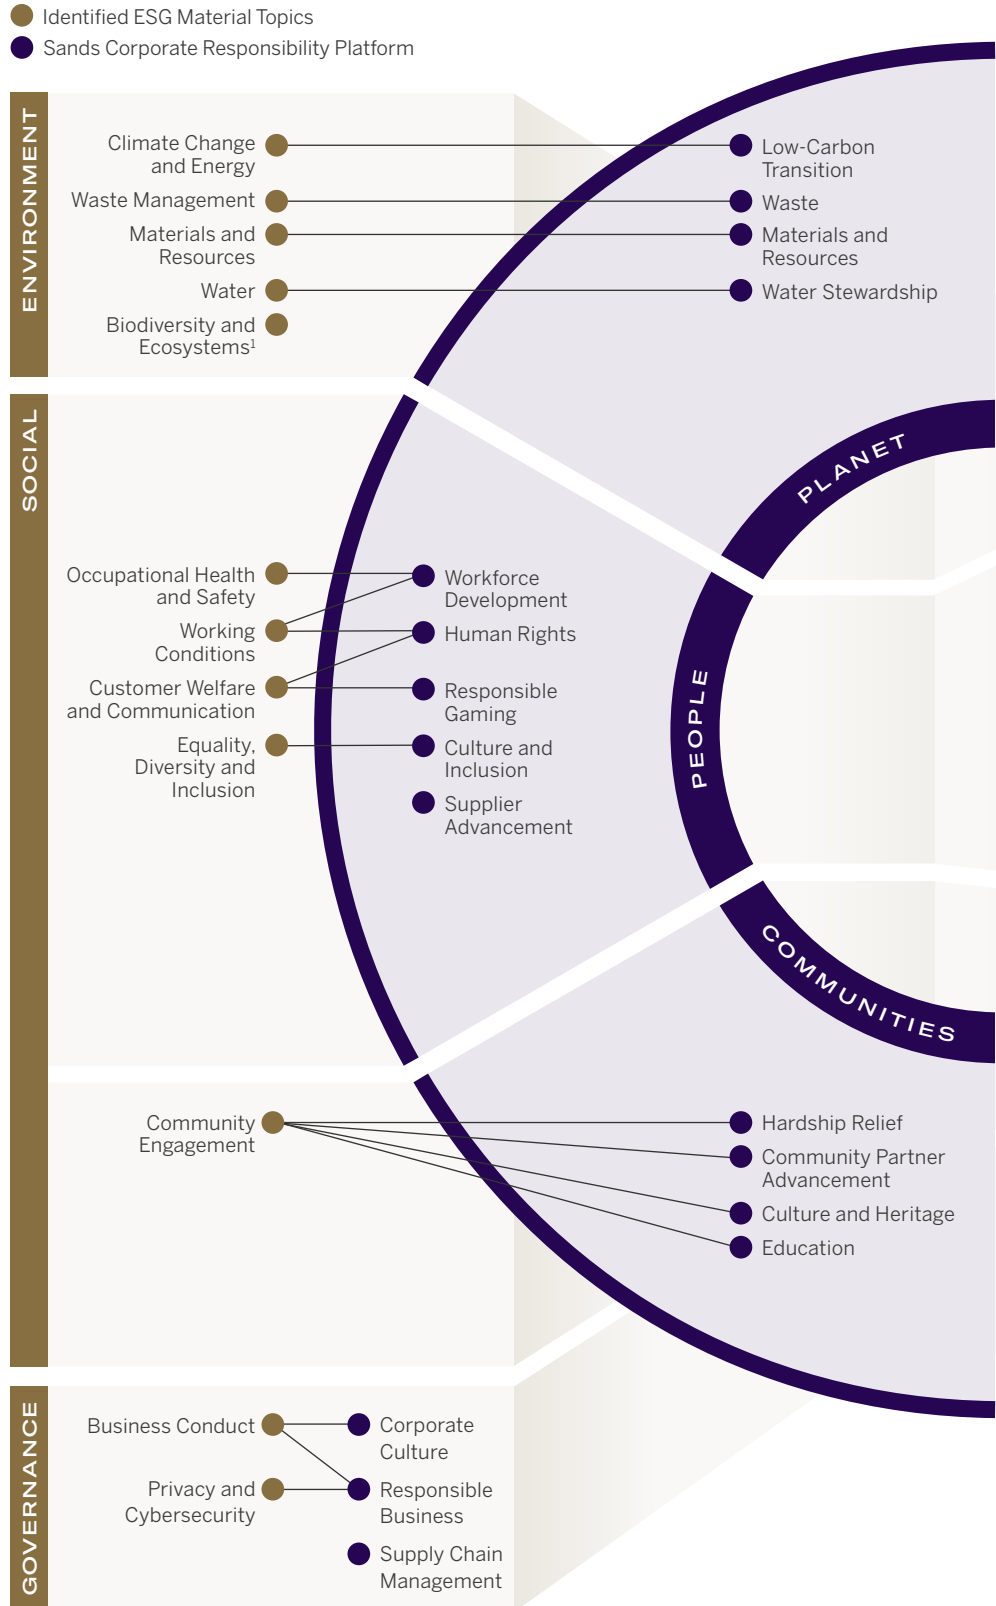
Identified ESG Material Topics
Sands Corporate Responsibility Platform

ENVIRONMENT

Climate Change and Energy
Waste Management
Materials and Resources
Water
Biodiversity and Ecosystems$^1$

Low-Carbon Transition
Waste
Materials and Resources
Water Stewardship

PLANET

SOCIAL

Occupational Health and Safety
Working Conditions
Customer Welfare and Communication
Equality, Diversity and Inclusion

Workforce Development
Human Rights
Responsible Gaming
Culture and Inclusion
Supplier Advancement

PEOPLE

COMMUNITIES

Community Engagement

Hardship Relief
Community Partner Advancement
Culture and Heritage
Education

GOVERNANCE

Business Conduct
Privacy and Cybersecurity

Corporate Culture
Responsible Business
Supply Chain Management